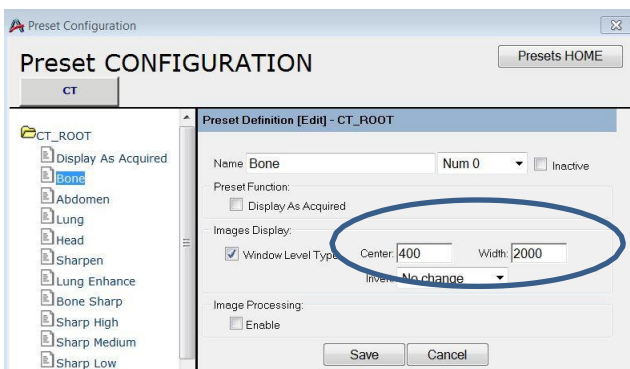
Preset Configuration

Preset CONFIGURATION

Presets HOME

CT

CT_ROOT
Display As Acquired
Bone
Abdomen
Lung
Head
Sharpen
Lung Enhance
Bone Sharp
Sharp High
Sharp Medium
Sharp Low

Preset Definition [Edit] - CT_ROOT

Name Bone
Num 0
Inactive

Preset Function:
Display As Acquired

Images Display:
Window Level Type
Center: 400
Width: 2000
Invert
No change

Image Processing:
Enable

Save
Cancel